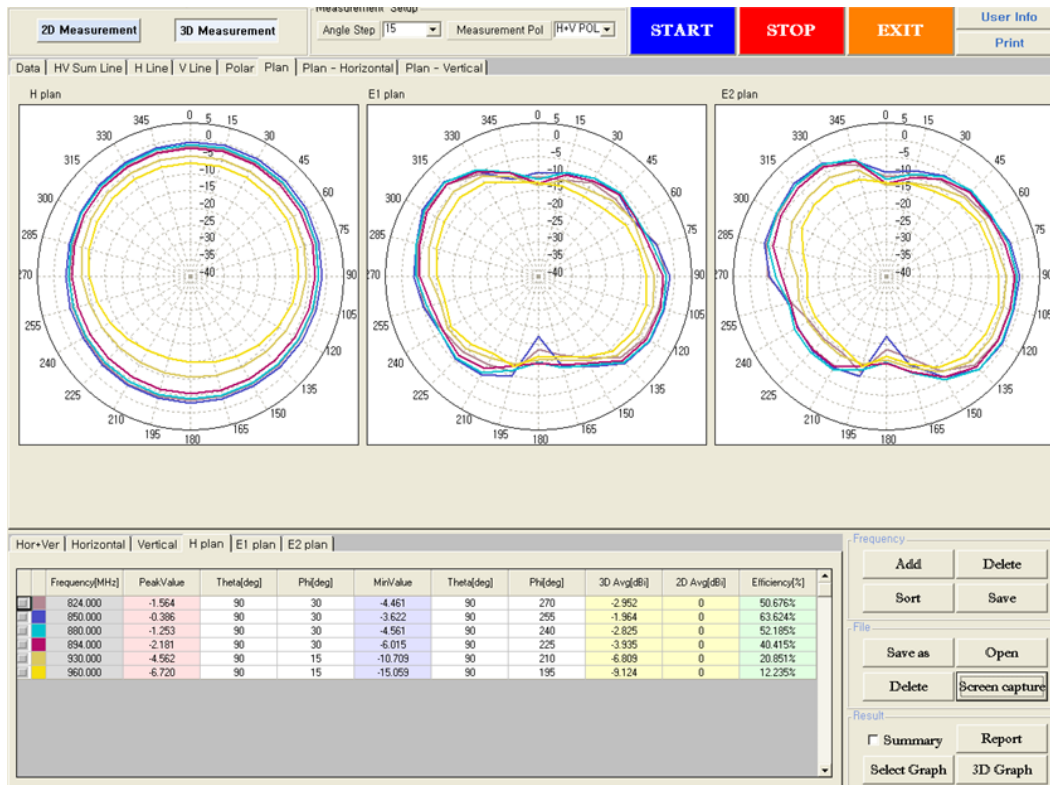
2D Measurement
3D Measurement
Measurement Setup
Angle Step 15
Measurement Pol H+V POL
START
STOP
EXIT
User Info
Print

Data | HV Sum Line | H Line | V Line | Polar | Plan | Plan - Horizontal | Plan - Vertical

H plan
0 5 15 30 45 60 75 90 105 120 135 150 165 180 195 210 225 240 255 270 285 300 315 330 345
0 -5 -10 -15 -20 -25 -30 -35 -40

E1 plan
0 5 15 30 45 60 75 90 105 120 135 150 165 180 195 210 225 240 255 270 285 300 315 330 345
-10 -15 -20 -25 -30 -35 -40

E2 plan
0 5 15 30 45 60 75 90 105 120 135 150 165 180 195 210 225 240 255 270 285 300 315 330 345
-10 -15 -20 -25 -30 -35 -40

Hor+Ver | Horizontal | Vertical | H plan | E1 plan | E2 plan

| Frequency[MHz] | PeakValue | Theta[deg] | Phi[deg] | MinValue | Theta[deg] | Phi[deg] | 3D Avg[dBi] | 2D Avg[dBi] | Efficiency[%] |
|---|---|---|---|---|---|---|---|---|---|
| 824.000 | -1.564 | 90 | 30 | -4.461 | 90 | 270 | -2.952 | 0 | 50.676% |
| 850.000 | -0.386 | 90 | 30 | -3.622 | 90 | 255 | -1.964 | 0 | 63.624% |
| 880.000 | -1.253 | 90 | 30 | -4.561 | 90 | 240 | -2.825 | 0 | 52.185% |
| 894.000 | -2.181 | 90 | 30 | -6.015 | 90 | 225 | -3.935 | 0 | 40.415% |
| 930.000 | -4.562 | 90 | 15 | -10.709 | 90 | 210 | -6.809 | 0 | 20.851% |
| 960.000 | -6.720 | 90 | 15 | -15.059 | 90 | 195 | -9.124 | 0 | 12.235% |

Frequency
Add
Delete
Sort
Save
File
Save as
Open
Delete
Screen capture
Result
Summary
Report
Select Graph
3D Graph